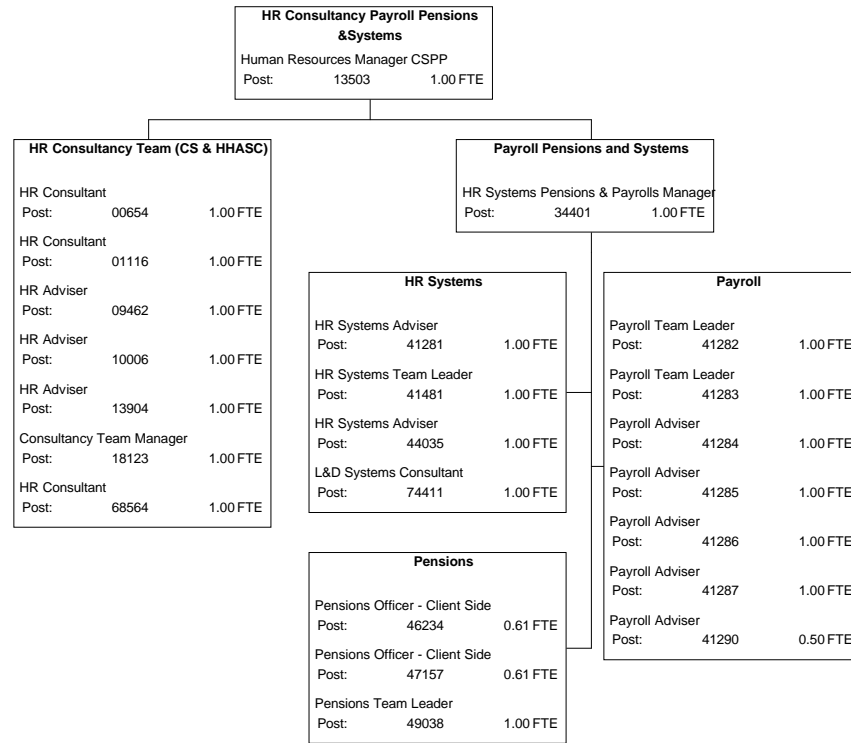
HR Consultancy Payroll Pensions &Systems

Human Resources Manager CSPP
Post: 13503 1.00 FTE

HR Consultancy Team (CS & HHASC)

HR Consultant
Post: 00654 1.00 FTE

HR Consultant
Post: 01116 1.00 FTE

HR Adviser
Post: 09462 1.00 FTE

HR Adviser
Post: 10006 1.00 FTE

HR Adviser
Post: 13904 1.00 FTE

Consultancy Team Manager
Post: 18123 1.00 FTE

HR Consultant
Post: 68564 1.00 FTE

Payroll Pensions and Systems

HR Systems Pensions & Payrolls Manager
Post: 34401 1.00 FTE

HR Systems

HR Systems Adviser
Post: 41281 1.00 FTE

HR Systems Team Leader
Post: 41481 1.00 FTE

HR Systems Adviser
Post: 44035 1.00 FTE

L&D Systems Consultant
Post: 74411 1.00 FTE

Payroll

Payroll Team Leader
Post: 41282 1.00 FTE

Payroll Team Leader
Post: 41283 1.00 FTE

Payroll Adviser
Post: 41284 1.00 FTE

Payroll Adviser
Post: 41285 1.00 FTE

Payroll Adviser
Post: 41286 1.00 FTE

Payroll Adviser
Post: 41287 1.00 FTE

Payroll Adviser
Post: 41290 0.50 FTE

Pensions

Pensions Officer - Client Side
Post: 46234 0.61 FTE

Pensions Officer - Client Side
Post: 47157 0.61 FTE

Pensions Team Leader
Post: 49038 1.00 FTE